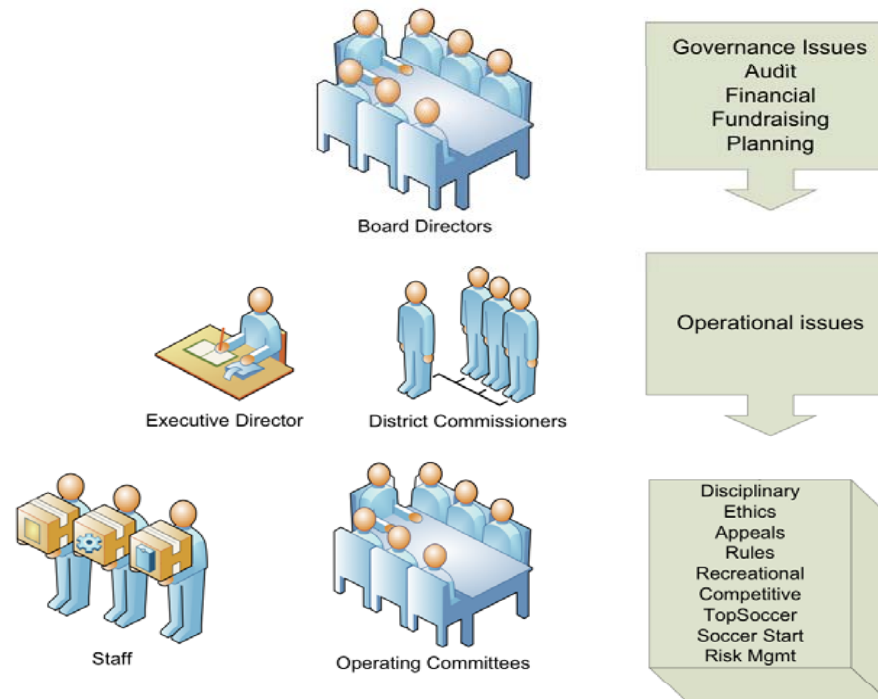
Board Directors

Governance Issues
Audit
Financial
Fundraising
Planning

Executive Director

District Commissioners

Operational issues

Staff

Operating Committees

Disciplinary
Ethics
Appeals
Rules
Recreational
Competitive
TopSoccer
Soccer Start
Risk Mgmt